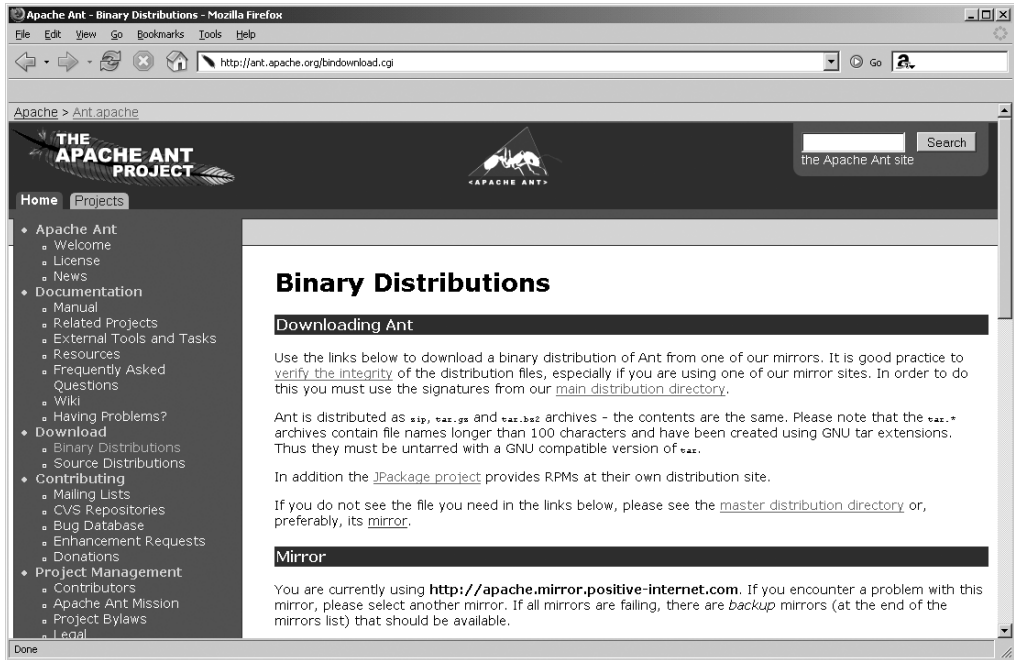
Apache Ant - Binary Distributions - Mozilla Firefox

File Edit View Go Bookmarks Tools Help

http://ant.apache.org/bindownload.cgi

Go

Apache > Ant.apache

THE APACHE ANT PROJECT

APACHE ANT

Search

the Apache Ant site

Home Projects

• Apache Ant
 • Welcome
 • License
 • News
• Documentation
 • Manual
 • Related Projects
 • External Tools and Tasks
 • Resources
 • Frequently Asked Questions
 • Wiki
 • Having Problems?
• Download
 • Binary Distributions
 • Source Distributions
• Contributing
 • Mailing Lists
 • CVS Repositories
 • Bug Database
 • Enhancement Requests
 • Donations
• Project Management
 • Contributors
 • Apache Ant Mission
 • Project Bylaws
 • Legal

Binary Distributions

Downloading Ant

Use the links below to download a binary distribution of Ant from one of our mirrors. It is good practice to verify the integrity of the distribution files, especially if you are using one of our mirror sites. In order to do this you must use the signatures from our main distribution directory.

Ant is distributed as zip, tar.gz and tar.bz2 archives - the contents are the same. Please note that the tar.* archives contain file names longer than 100 characters and have been created using GNU tar extensions. Thus they must be untarred with a GNU compatible version of tar.

In addition the JPackage project provides RPMs at their own distribution site.

If you do not see the file you need in the links below, please see the master distribution directory or, preferably, its mirror.

Mirror

You are currently using http://apache.mirror.positive-internet.com. If you encounter a problem with this mirror, please select another mirror. If all mirrors are failing, there are backup mirrors (at the end of the mirrors list) that should be available.

Done